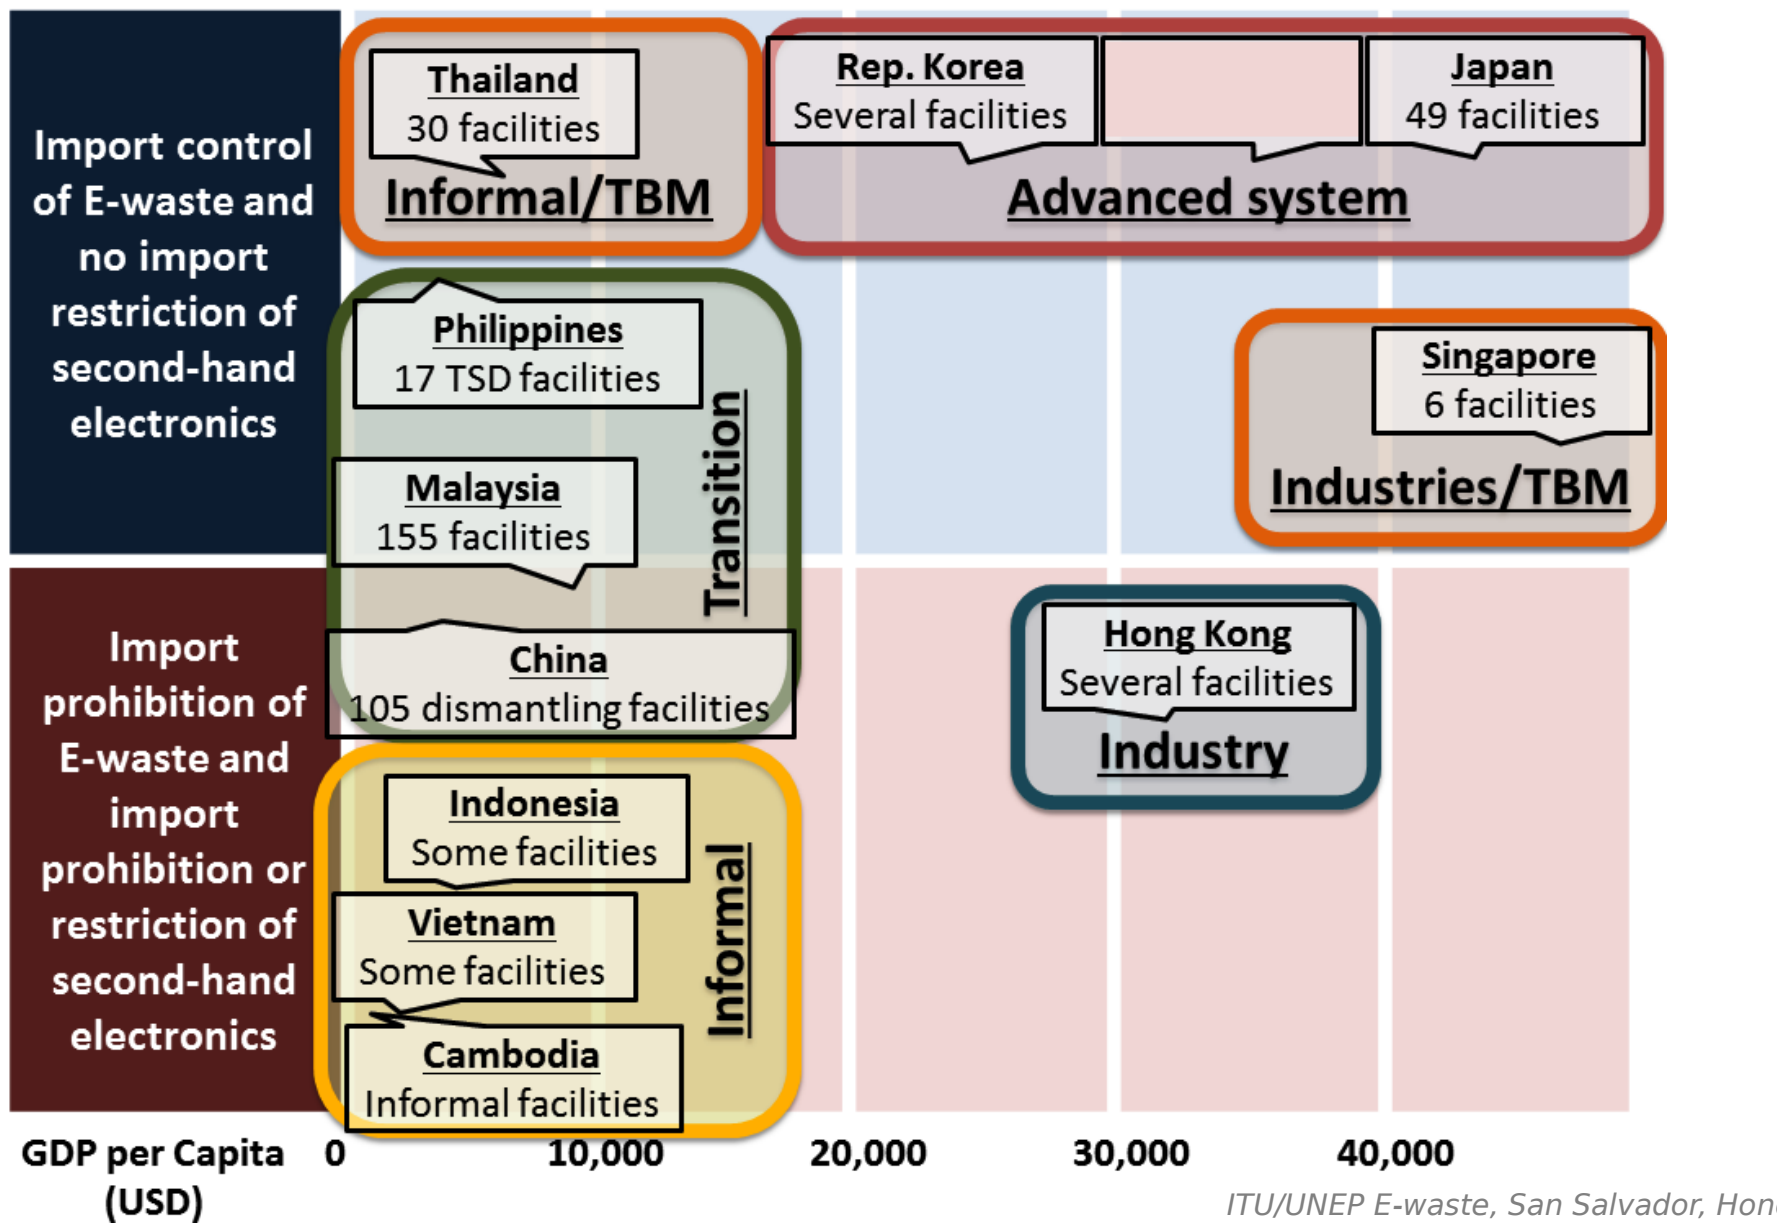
Import control of E-waste and no import restriction of second-hand electronics

Thailand
30 facilities
Informal/TBM

Rep. Korea
Several facilities

Japan
49 facilities

Advanced system

Philippines
17 TSD facilities

Malaysia
155 facilities

Transition

Singapore
6 facilities
Industries/TBM

Import prohibition of E-waste and import prohibition or restriction of second-hand electronics

China
105 dismantling facilities

Hong Kong
Several facilities
Industry

Indonesia
Some facilities

Vietnam
Some facilities

Cambodia
Informal facilities

Informal

GDP per Capita (USD) 0 10,000 20,000 30,000 40,000

ITU/UNEP E-waste, San Salvador, Hon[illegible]